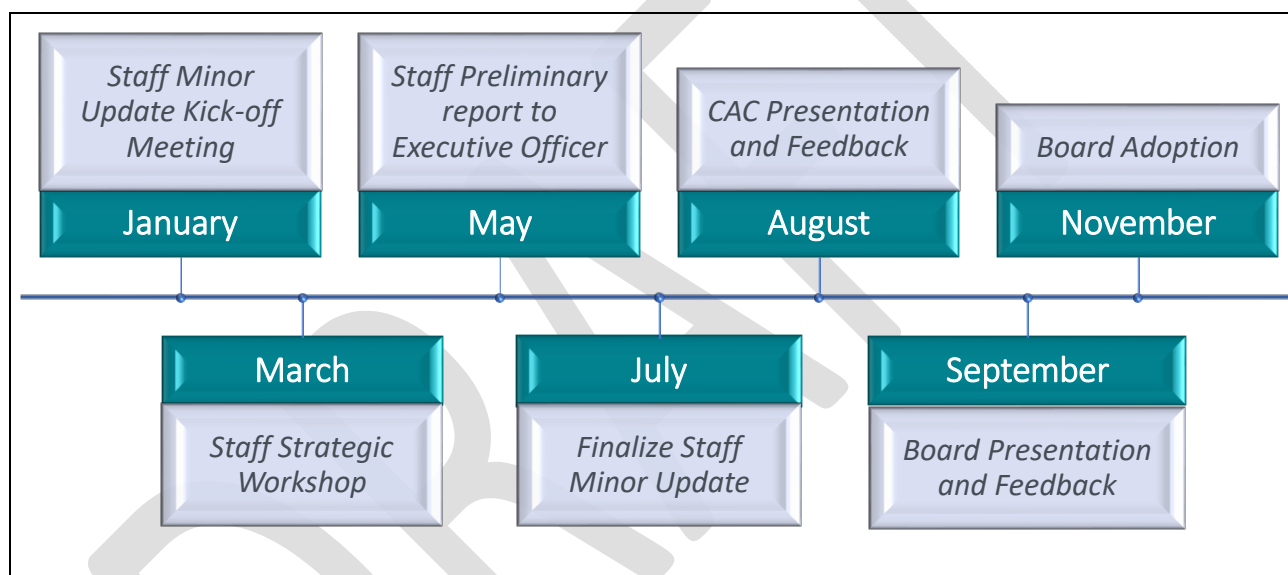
Staff Minor Update Kick-off Meeting

January

Staff Preliminary report to Executive Officer

May

CAC Presentation and Feedback

August

Board Adoption

November

March

Staff Strategic Workshop

July

Finalize Staff Minor Update

September

Board Presentation and Feedback